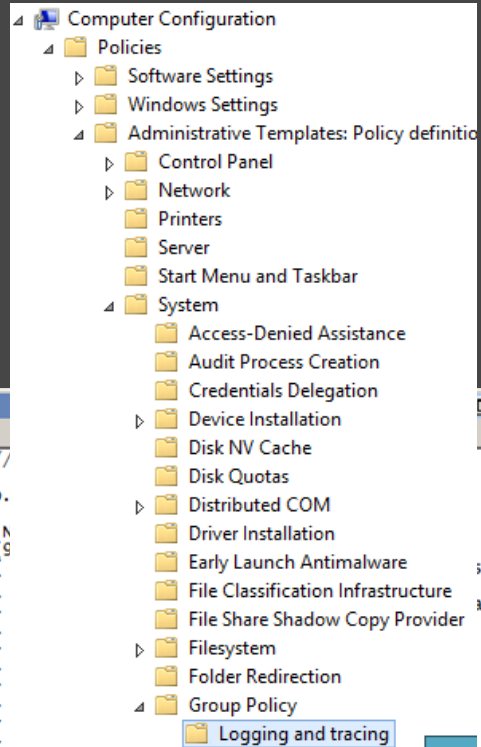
Computer Configuration
Policies
Software Settings
Windows Settings
Administrative Templates: Policy definiti
Control Panel
Network
Printers
Server
Start Menu and Taskbar
System
Access-Denied Assistance
Audit Process Creation
Credentials Delegation
Device Installation
Disk NV Cache
Disk Quotas
Distributed COM
Driver Installation
Early Launch Antimalware
File Classification Infrastructure
File Share Shadow Copy Provider
Filesystem
Folder Redirection
Group Policy
Logging and tracing